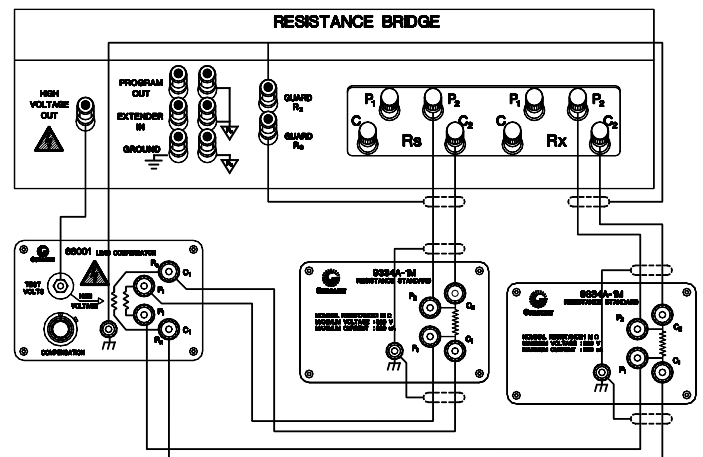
RESISTANCE BRIDGE

HIGH VOLTAGE OUT

PROGRAM OUT

EXTENDER IN

GROUND

GUARD $R_S$

GUARD $R_X$

$P_1$ $P_2$ $P_1$ $P_2$

$C_1$ Rs $C_2$ $C_1$ Rx $C_2$

66001 LEAD COMPENSATOR

TEST VOLTS

COMPENSATION

$P_2$ $C_2$ $P_1$ $C_1$

9334A-1M RESISTANCE STANDARD

Guildline

NOMINAL RESISTANCE: 1M Ω
MAXIMUM VOLTAGE: 1000 V
MAXIMUM CURRENT: 1mA

$P_2$ $C_2$ $P_1$ $C_1$

9334A-1M RESISTANCE STANDARD

Guildline

NOMINAL RESISTANCE: 1M Ω
MAXIMUM VOLTAGE: 1000 V
MAXIMUM CURRENT: 1mA

$P_2$ $C_2$ $P_1$ $C_1$